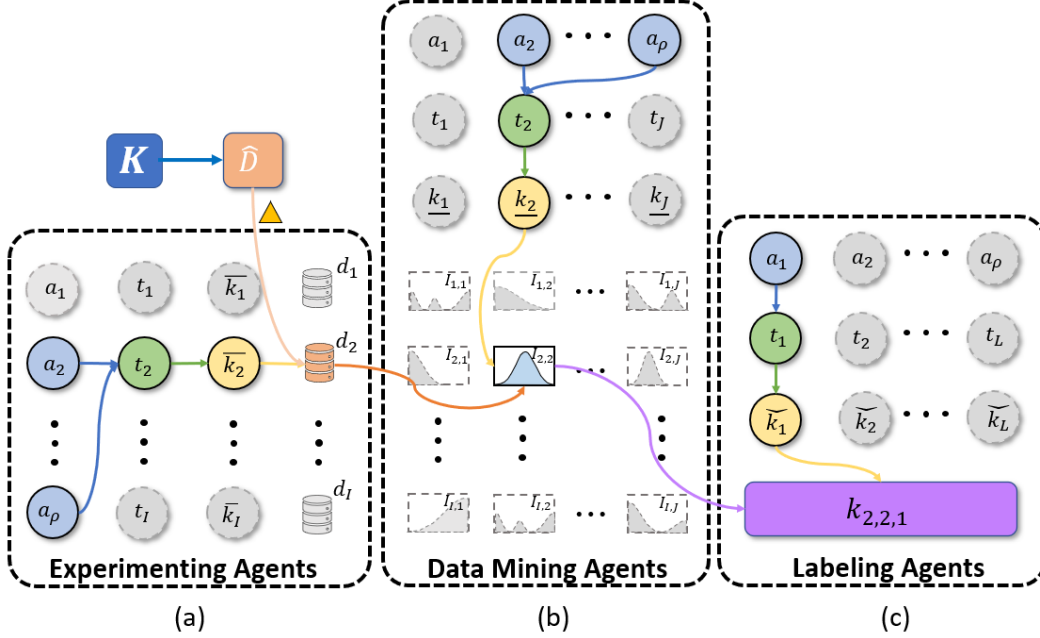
$\boldsymbol{K}$

$\widehat{D}$

$a_1$ $t_1$ $\overline{k_1}$ $d_1$

$a_2$ $t_2$ $\overline{k_2}$ $d_2$

$a_\rho$ $t_I$ $\overline{k_I}$ $d_I$

Experimenting Agents

(a)

$a_1$ $a_2$ $\cdots$ $a_\rho$

$t_1$ $t_2$ $\cdots$ $t_J$

$\underline{k_1}$ $\underline{k_2}$ $\cdots$ $\underline{k_J}$

$I_{1,1}$ $I_{1,2}$ $\cdots$ $I_{1,J}$

$I_{2,1}$ $I_{2,2}$ $\cdots$ $I_{2,J}$

$I_{I,1}$ $I_{I,2}$ $\cdots$ $I_{I,J}$

Data Mining Agents

(b)

$a_1$ $a_2$ $\cdots$ $a_\rho$

$t_1$ $t_2$ $\cdots$ $t_L$

$\widetilde{k_1}$ $\widetilde{k_2}$ $\cdots$ $\widetilde{k_L}$

$k_{2,2,1}$

Labeling Agents

(c)